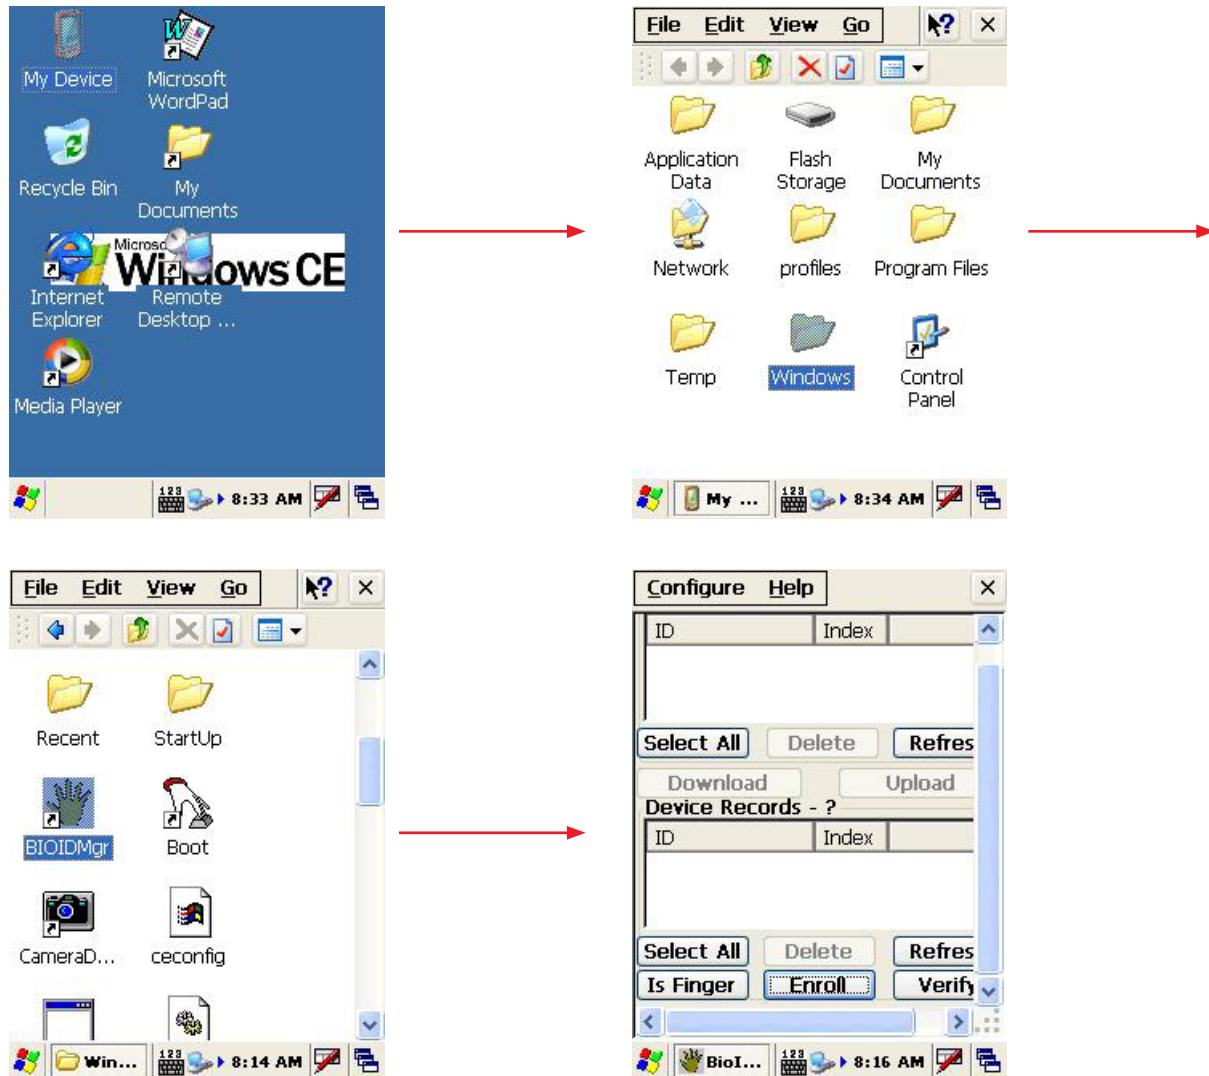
My Device
Microsoft WordPad
Recycle Bin
My Documents
Microsoft Windows CE
Internet Explorer
Remote Desktop ...
Media Player
123 8:33 AM

File Edit View Go
Application Data
Flash Storage
My Documents
Network
profiles
Program Files
Temp
Windows
Control Panel
My ... 123 8:34 AM

File Edit View Go
Recent
StartUp
BIOIDMgr
Boot
CameraD...
ceconfig
Win... 123 8:14 AM

Configure Help
| ID | Index |
|---|---|
Select All Delete Refres
Download Upload
Device Records - ?
| ID | Index |
|---|---|
Select All Delete Refres
Is Finger Enroll Verify
BioI... 123 8:16 AM